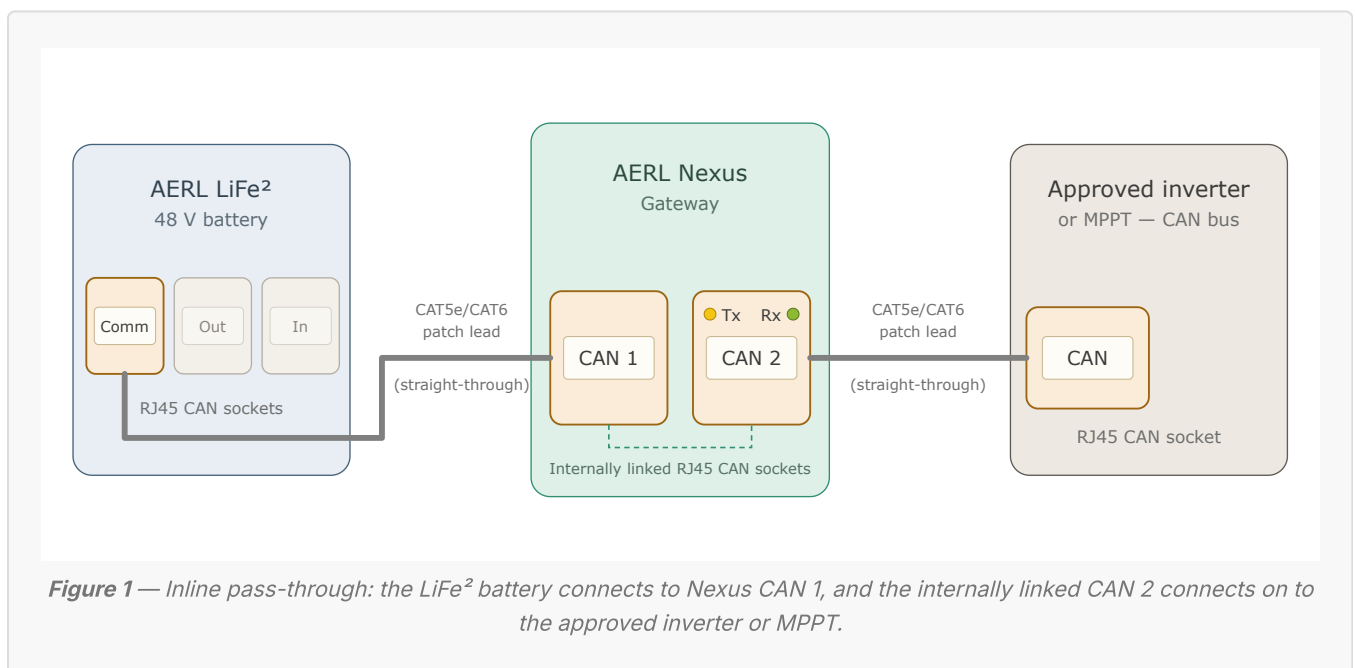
AERL LiFe²
48 V battery

Comm
Out
In

RJ45 CAN sockets

CAT5e/CAT6
patch lead
(straight-through)

AERL Nexus
Gateway

CAN 1
Tx Rx
CAN 2

Internally linked RJ45 CAN sockets

CAT5e/CAT6
patch lead
(straight-through)

Approved inverter
or MPPT — CAN bus

CAN

RJ45 CAN socket

**Figure 1** — Inline pass-through: the LiFe² battery connects to Nexus CAN 1, and the internally linked CAN 2 connects on to the approved inverter or MPPT.